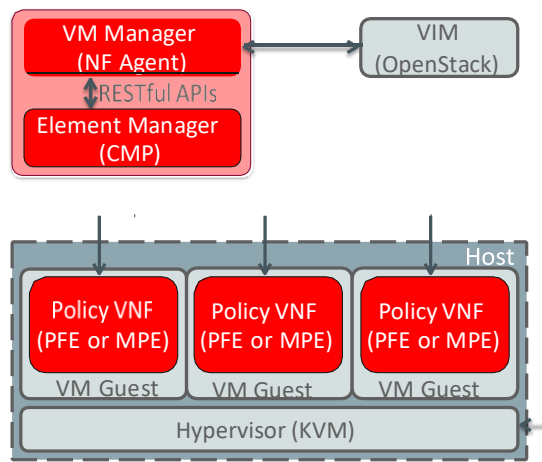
VM Manager (NF Agent)

RESTful APIs

Element Manager (CMP)

VIM (OpenStack)

Host

Policy VNF (PFE or MPE)

VM Guest

Policy VNF (PFE or MPE)

VM Guest

Policy VNF (PFE or MPE)

VM Guest

Hypervisor (KVM)